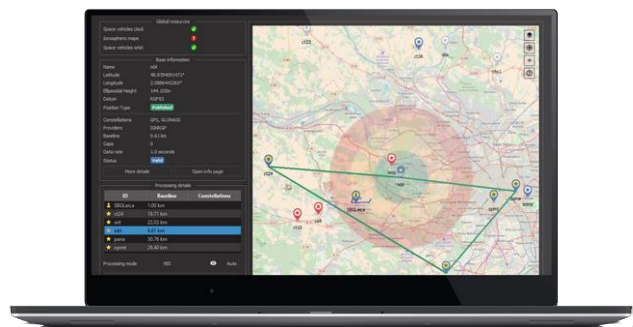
Global resources
Space vehicles clock
Ionosphere maps
Space vehicles orbit

Base information
Name: sdd
Latitude: 48.8784001471°
Longitude: 2.5886492263°
Ellipsoidal Height: 144.328m
Datum: RGF93
Position Type: Published
Constellations: GPS, GLONASS
Providers: IGNRGP
Baseline: 9.61 km
Gaps: 0
Data rate: 1.0 seconds
Status: Valid
More details
Open info page

Processing details
| ID | Baseline | Constellations |
|---|---|---|
| SBGLanca | 1.00 km | |
| c526 | 15.71 km | |
| smt | 22.55 km | |
| sdd | 9.61 km | |
| gama | 20.78 km | |
| rgnmt | 26.40 km | |

Processing mode: VRS
Auto

c526
smt
sdd
SBGLanca
gama
rgnmt